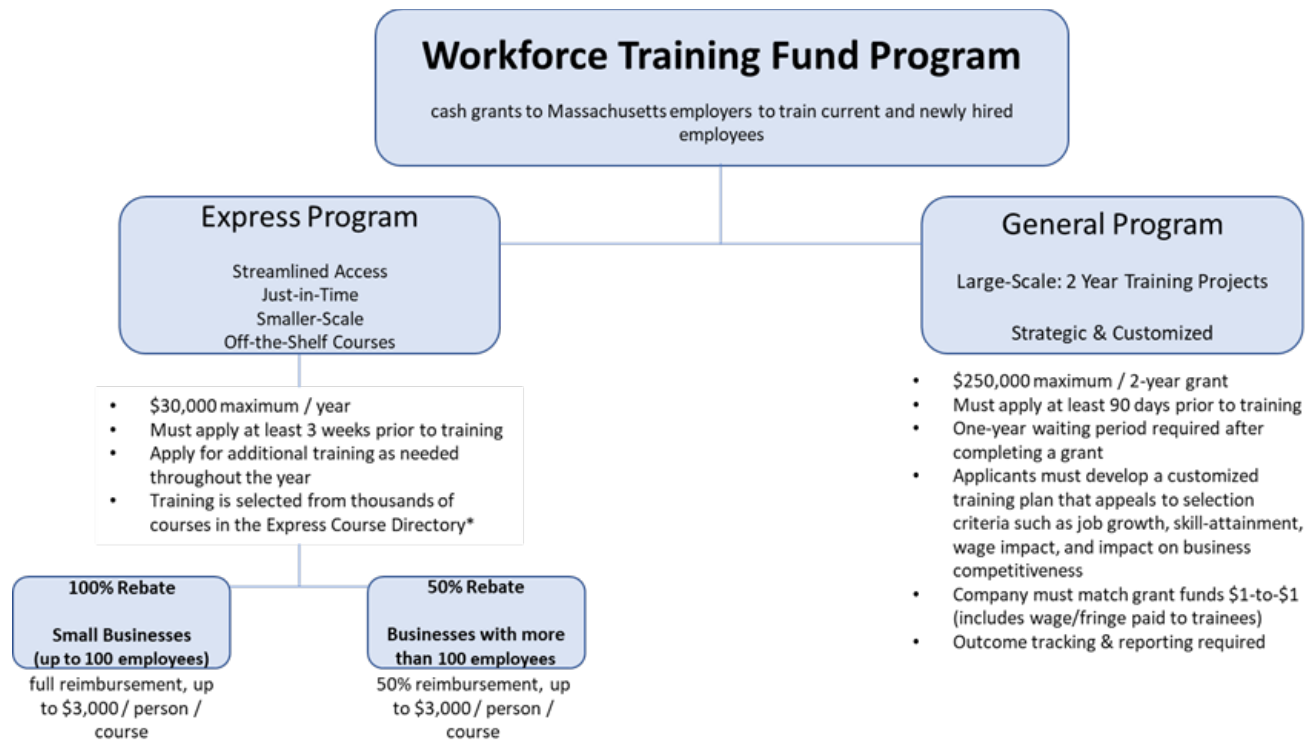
Workforce Training Fund Program

cash grants to Massachusetts employers to train current and newly hired employees

Express Program

Streamlined Access
Just-in-Time
Smaller-Scale
Off-the-Shelf Courses

- $30,000 maximum / year
- Must apply at least 3 weeks prior to training
- Apply for additional training as needed throughout the year
- Training is selected from thousands of courses in the Express Course Directory*

100% Rebate

Small Businesses (up to 100 employees)

full reimbursement, up to $3,000 / person / course

50% Rebate

Businesses with more than 100 employees

50% reimbursement, up to $3,000 / person / course

General Program

Large-Scale: 2 Year Training Projects

Strategic & Customized

- $250,000 maximum / 2-year grant
- Must apply at least 90 days prior to training
- One-year waiting period required after completing a grant
- Applicants must develop a customized training plan that appeals to selection criteria such as job growth, skill-attainment, wage impact, and impact on business competitiveness
- Company must match grant funds $1-to-$1 (includes wage/fringe paid to trainees)
- Outcome tracking & reporting required